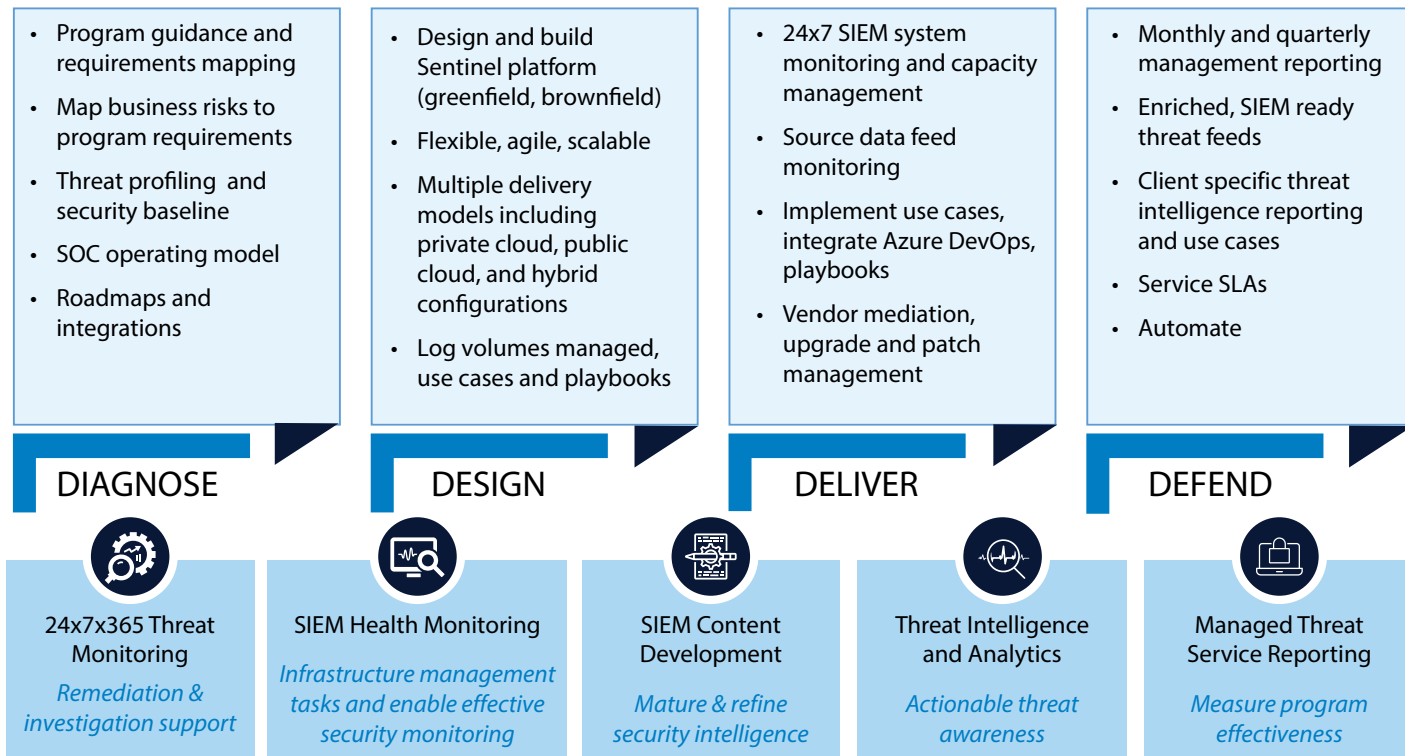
- Program guidance and requirements mapping
- Map business risks to program requirements
- Threat profiling and security baseline
- SOC operating model
- Roadmaps and integrations

DIAGNOSE

- Design and build Sentinel platform (greenfield, brownfield)
- Flexible, agile, scalable
- Multiple delivery models including private cloud, public cloud, and hybrid configurations
- Log volumes managed, use cases and playbooks

DESIGN

- 24x7 SIEM system monitoring and capacity management
- Source data feed monitoring
- Implement use cases, integrate Azure DevOps, playbooks
- Vendor mediation, upgrade and patch management

DELIVER

- Monthly and quarterly management reporting
- Enriched, SIEM ready threat feeds
- Client specific threat intelligence reporting and use cases
- Service SLAs
- Automate

DEFEND

24x7x365 Threat Monitoring

Remediation & investigation support

SIEM Health Monitoring

Infrastructure management tasks and enable effective security monitoring

SIEM Content Development

Mature & refine security intelligence

Threat Intelligence and Analytics

Actionable threat awareness

Managed Threat Service Reporting

Measure program effectiveness